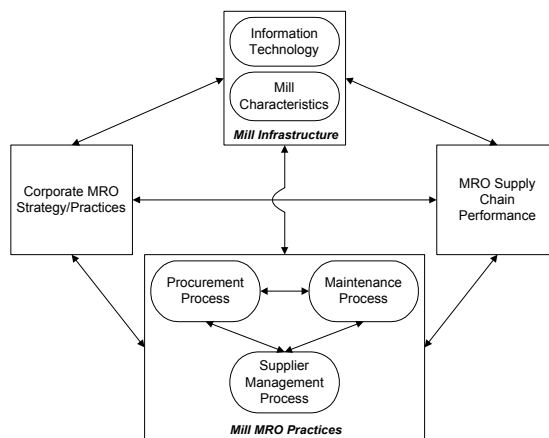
Information Technology

Mill Characteristics

Mill Infrastructure

Corporate MRO Strategy/Practices

MRO Supply Chain Performance

Procurement Process

Maintenance Process

Supplier Management Process

Mill MRO Practices